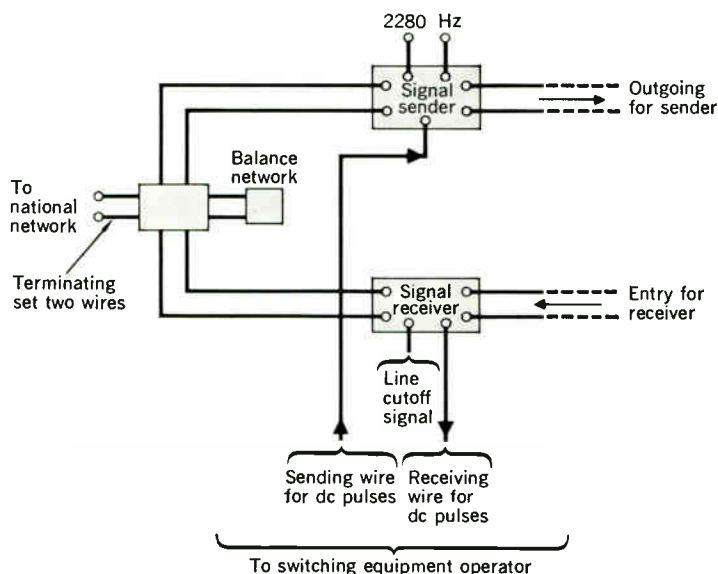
2280 Hz

Signal sender

Outgoing for sender

Balance network

To national network

Terminating set two wires

Signal receiver

Entry for receiver

Line cutoff signal

Sending wire for dc pulses

Receiving wire for dc pulses

To switching equipment operator